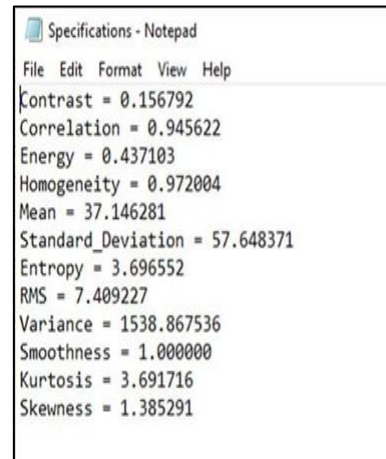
Specifications - Notepad

File Edit Format View Help

Contrast = 0.156792
Correlation = 0.945622
Energy = 0.437103
Homogeneity = 0.972004
Mean = 37.146281
Standard_Deviation = 57.648371
Entropy = 3.696552
RMS = 7.409227
Variance = 1538.867536
Smoothness = 1.000000
Kurtosis = 3.691716
Skewness = 1.385291